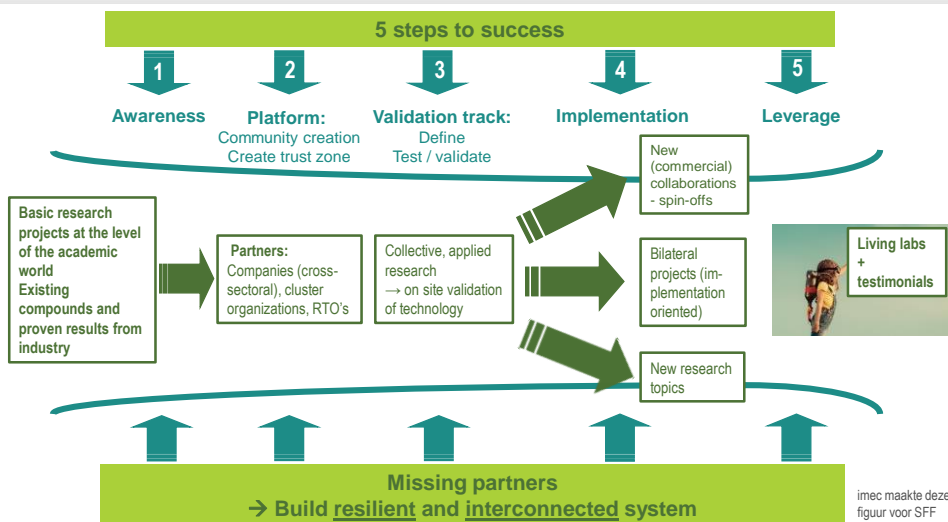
5 steps to success

1
Awareness

2
Platform:
Community creation
Create trust zone

3
Validation track:
Define
Test / validate

4
Implementation

5
Leverage

Basic research projects at the level of the academic world
Existing compounds and proven results from industry

Partners:
Companies (cross-sectoral), cluster organizations, RTO's

Collective, applied research
→ on site validation of technology

New (commercial) collaborations - spin-offs

Bilateral projects (implementation oriented)

New research topics

Living labs + testimonials

Missing partners
→ Build resilient and interconnected system

imec maakte deze figuur voor SFF